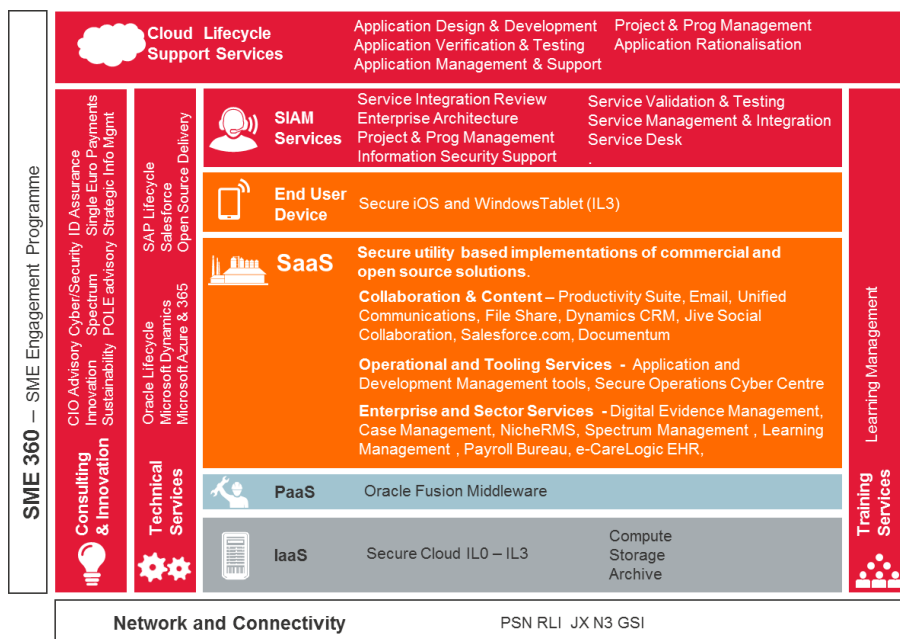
SME 360 – SME Engagement Programme

Cloud Lifecycle Support Services

Application Design & Development
Application Verification & Testing
Application Management & Support

Project & Prog Management
Application Rationalisation

Consulting & Innovation

CIO Advisory Cyber/Security ID Assurance
Innovation Spectrum Single Euro Payments
Sustainability POLE advisory Strategic Info Mgmt

Technical Services

Oracle Lifecycle
Microsoft Dynamics
Microsoft Azure & 365
SAP Lifecycle
Salesforce
Open Source Delivery

SIAM Services

Service Integration Review
Enterprise Architecture
Project & Prog Management
Information Security Support

Service Validation & Testing
Service Management & Integration
Service Desk
.

End User Device

Secure iOS and WindowsTablet (IL3)

SaaS

Secure utility based implementations of commercial and open source solutions.

Collaboration & Content – Productivity Suite, Email, Unified Communications, File Share, Dynamics CRM, Jive Social Collaboration, Salesforce.com, Documentum

Operational and Tooling Services - Application and Development Management tools, Secure Operations Cyber Centre

Enterprise and Sector Services - Digital Evidence Management, Case Management, NicheRMS, Spectrum Management , Learning Management , Payroll Bureau, e-CareLogic EHR,

PaaS

Oracle Fusion Middleware

IaaS

Secure Cloud IL0 – IL3

Compute
Storage
Archive

Learning Management

Training Services

Network and Connectivity

PSN RLI JX N3 GSI